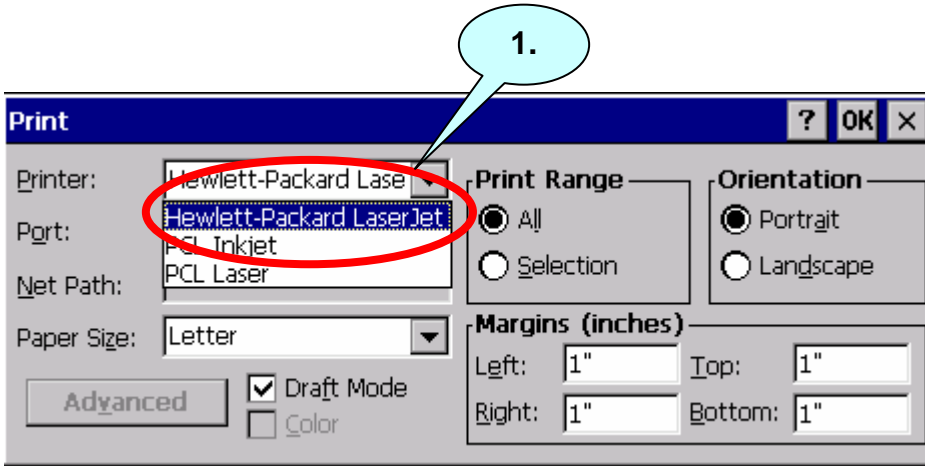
1.

Print

? OK ×

Printer: Hewlett-Packard Lase

Hewlett-Packard LaserJet
PCL Inkjet
PCL Laser

Port:

Net Path:

Paper Size: Letter

Advanced

Draft Mode

Color

Print Range
All
Selection

Orientation
Portrait
Landscape

Margins (inches)
Left: 1"
Top: 1"
Right: 1"
Bottom: 1"